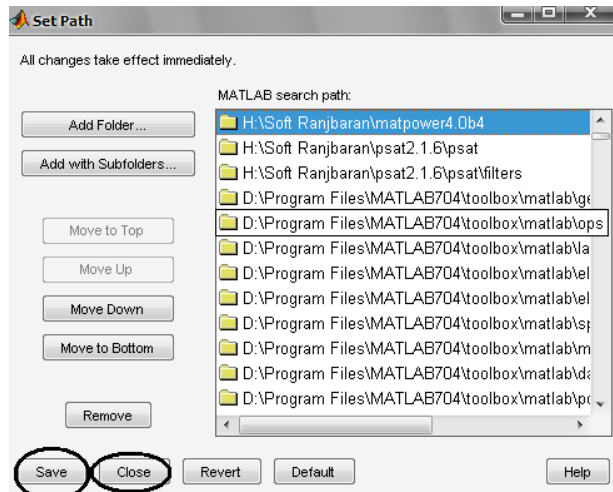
Set Path

All changes take effect immediately.

MATLAB search path:

Add Folder...

Add with Subfolders...

Move to Top

Move Up

Move Down

Move to Bottom

Remove

H:\Soft Ranjbaran\matpower4.0b4
H:\Soft Ranjbaran\psat2.1.6\psat
H:\Soft Ranjbaran\psat2.1.6\psat\filters
D:\Program Files\MATLAB704\toolbox\matlab\ge
D:\Program Files\MATLAB704\toolbox\matlab\ops
D:\Program Files\MATLAB704\toolbox\matlab\la
D:\Program Files\MATLAB704\toolbox\matlab\el
D:\Program Files\MATLAB704\toolbox\matlab\el
D:\Program Files\MATLAB704\toolbox\matlab\sp
D:\Program Files\MATLAB704\toolbox\matlab\m
D:\Program Files\MATLAB704\toolbox\matlab\da
D:\Program Files\MATLAB704\toolbox\matlab\p

Save Close Revert Default Help